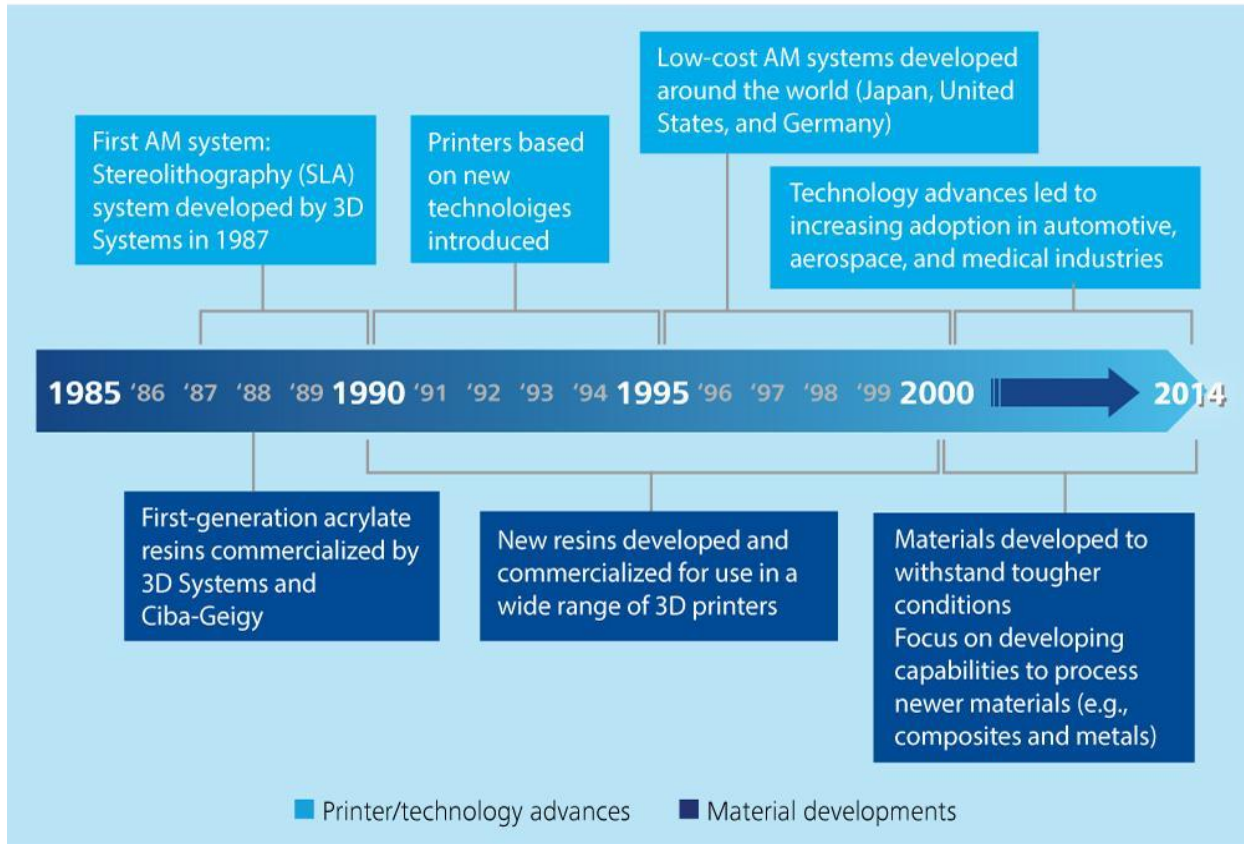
First AM system: Stereolithography (SLA) system developed by 3D Systems in 1987

Printers based on new technoloiges introduced

Low-cost AM systems developed around the world (Japan, United States, and Germany)

Technology advances led to increasing adoption in automotive, aerospace, and medical industries

1985 '86 '87 '88 '89 1990 '91 '92 '93 '94 1995 '96 '97 '98 '99 2000 2014

First-generation acrylate resins commercialized by 3D Systems and Ciba-Geigy

New resins developed and commercialized for use in a wide range of 3D printers

Materials developed to withstand tougher conditions
Focus on developing capabilities to process newer materials (e.g., composites and metals)

Printer/technology advances
Material developments